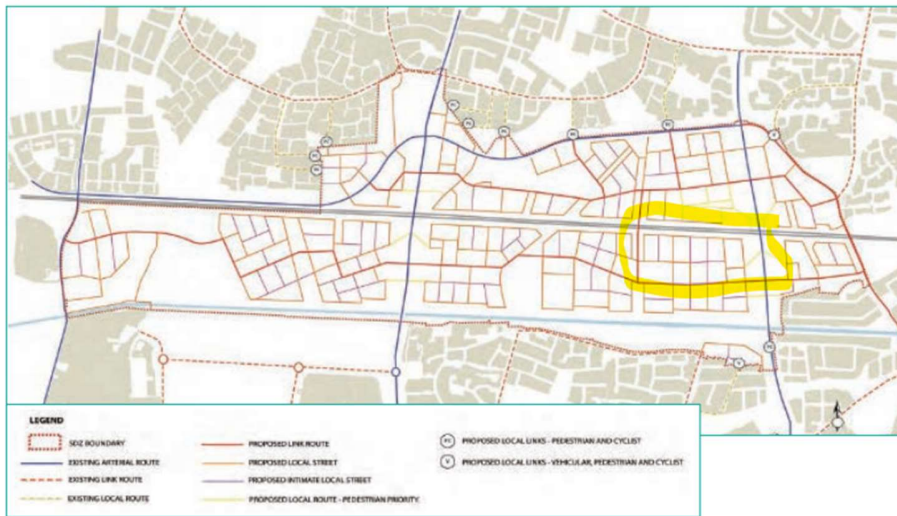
LEGEND

SDZ BOUNDARY

EXISTING ARTERIAL ROUTE

EXISTING LINK ROUTE

EXISTING LOCAL ROUTE

PROPOSED LINK ROUTE

PROPOSED LOCAL STREET

PROPOSED INTIMATE LOCAL STREET

PROPOSED LOCAL ROUTE - PEDESTRIAN PRIORITY

PC PROPOSED LOCAL LINKS - PEDESTRIAN AND CYCLIST

V PROPOSED LOCAL LINKS - VEHICULAR, PEDESTRIAN AND CYCLIST